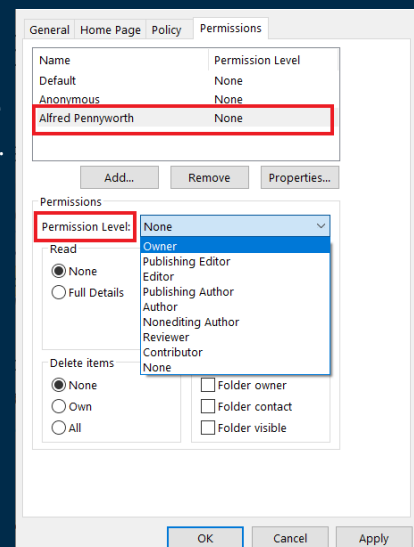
General | Home Page | Policy | Permissions

| Name | Permission Level |
|---|---|
| Default | None |
| Anonymous | None |
| Alfred Pennyworth | None |

Add... | Remove | Properties...

Permissions

Permission Level: None

Owner
Publishing Editor
Editor
Publishing Author
Author
Nonediting Author
Reviewer
Contributor
None

Read
None
Full Details

Delete items
None
Own
All

Folder owner
Folder contact
Folder visible

OK | Cancel | Apply